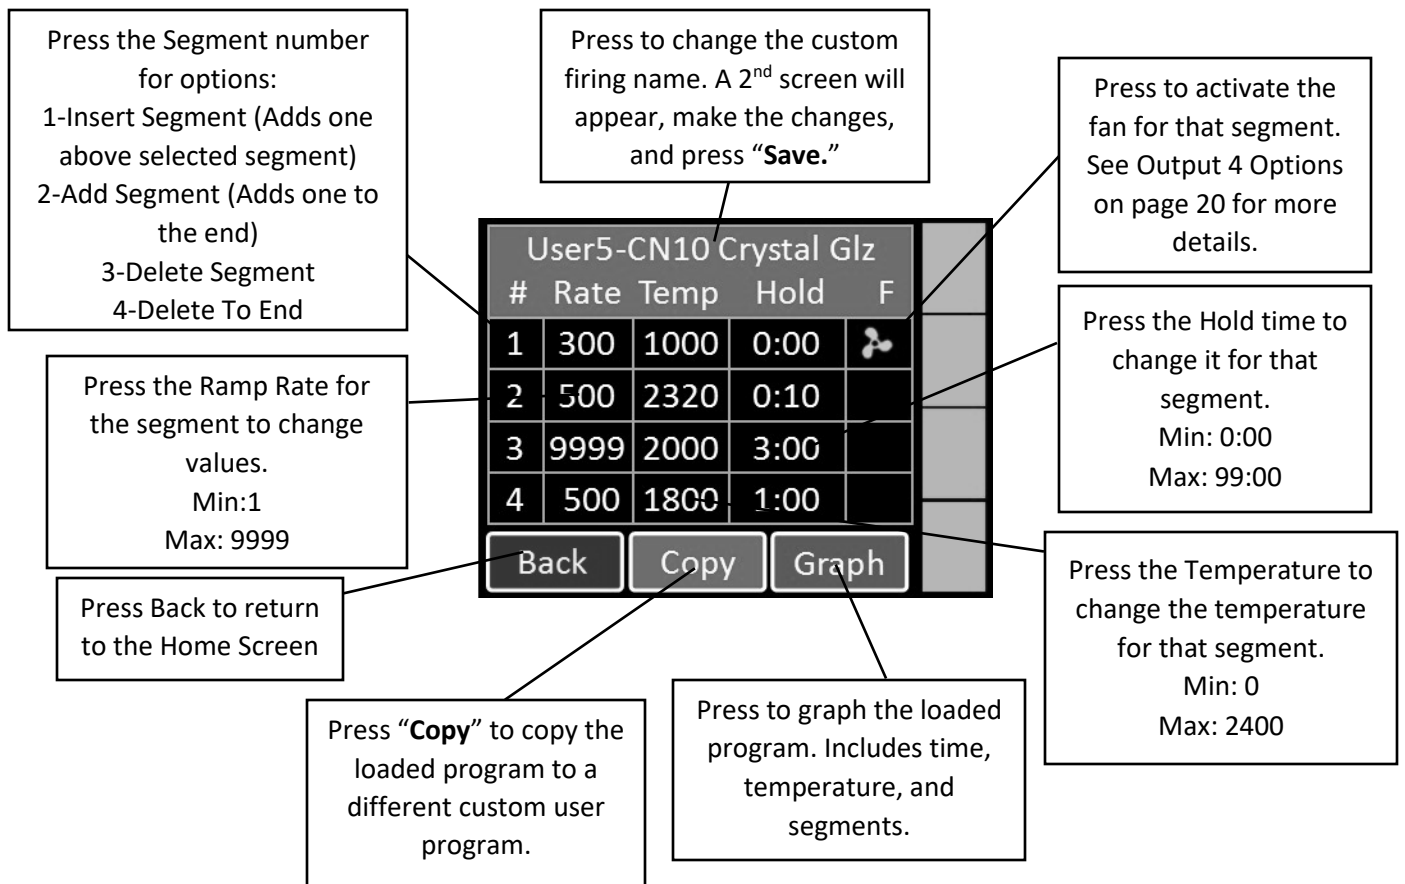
Press the Segment number for options:
1-Insert Segment (Adds one above selected segment)
2-Add Segment (Adds one to the end)
3-Delete Segment
4-Delete To End

Press to change the custom firing name. A 2$^{nd}$ screen will appear, make the changes, and press "**Save.**"

Press to activate the fan for that segment. See Output 4 Options on page 20 for more details.

User5-CN10 Crystal Glz

| # | Rate | Temp | Hold | F |
|---|---|---|---|---|
| 1 | 300 | 1000 | 0:00 | |
| 2 | 500 | 2320 | 0:10 | |
| 3 | 9999 | 2000 | 3:00 | |
| 4 | 500 | 1800 | 1:00 | |

Back Copy Graph

Press the Ramp Rate for the segment to change values.
Min:1
Max: 9999

Press the Hold time to change it for that segment.
Min: 0:00
Max: 99:00

Press Back to return to the Home Screen

Press the Temperature to change the temperature for that segment.
Min: 0
Max: 2400

Press "**Copy**" to copy the loaded program to a different custom user program.

Press to graph the loaded program. Includes time, temperature, and segments.